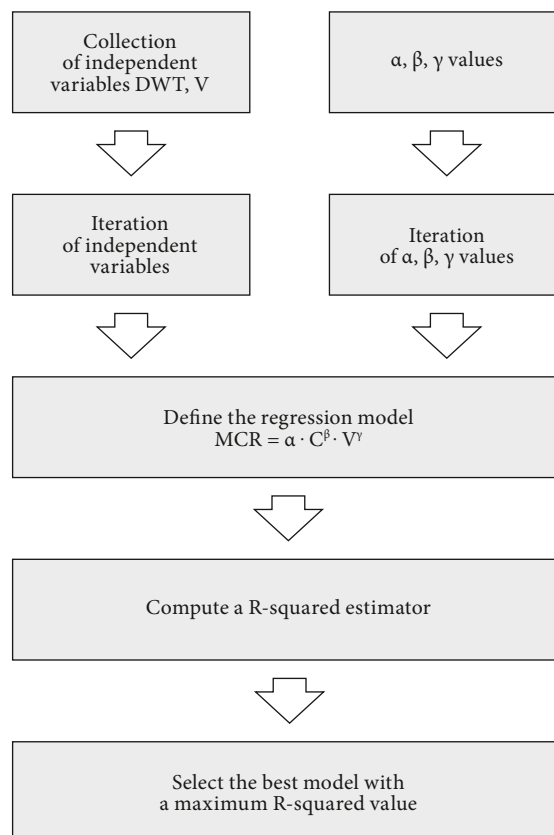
Collection of independent variables DWT, V

α, β, γ values

Iteration of independent variables

Iteration of α, β, γ values

Define the regression model $MCR = \alpha \cdot C^{\beta} \cdot V^{\gamma}$

Compute a R-squared estimator

Select the best model with a maximum R-squared value